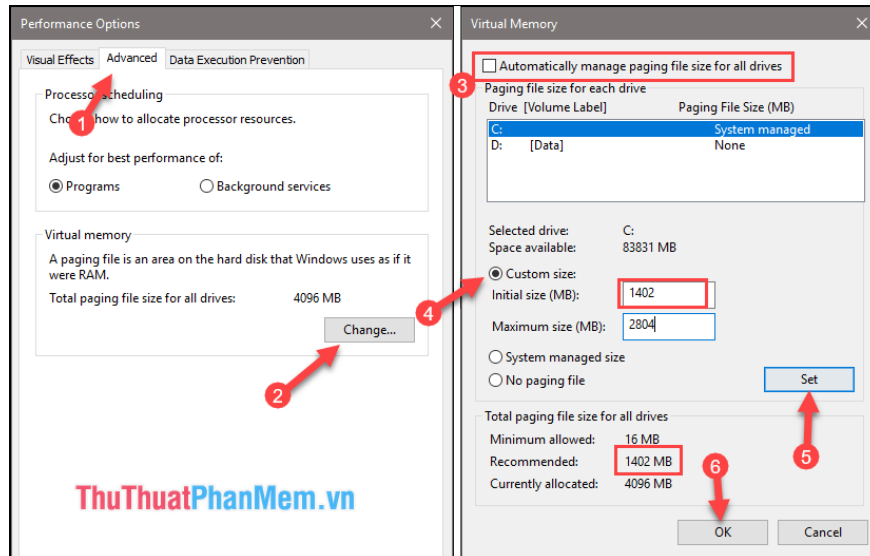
Performance Options

Visual Effects | Advanced | Data Execution Prevention

Processor scheduling

Cho how to allocate processor resources.

Adjust for best performance of:

Programs
Background services

Virtual memory

A paging file is an area on the hard disk that Windows uses as if it were RAM.

Total paging file size for all drives: 4096 MB

Change...

1

2

ThuThuatPhanMem.vn

Virtual Memory

3

Automatically manage paging file size for all drives

Paging file size for each drive

| Drive [Volume Label] | Paging File Size (MB) |
|---|---|
| C: | System managed |
| D: [Data] | None |

Selected drive: C:
Space available: 83831 MB

4

Custom size:
Initial size (MB): 1402
Maximum size (MB): 2804

System managed size
No paging file

Set

5

Total paging file size for all drives

Minimum allowed: 16 MB
Recommended: 1402 MB
Currently allocated: 4096 MB

6

OK
Cancel